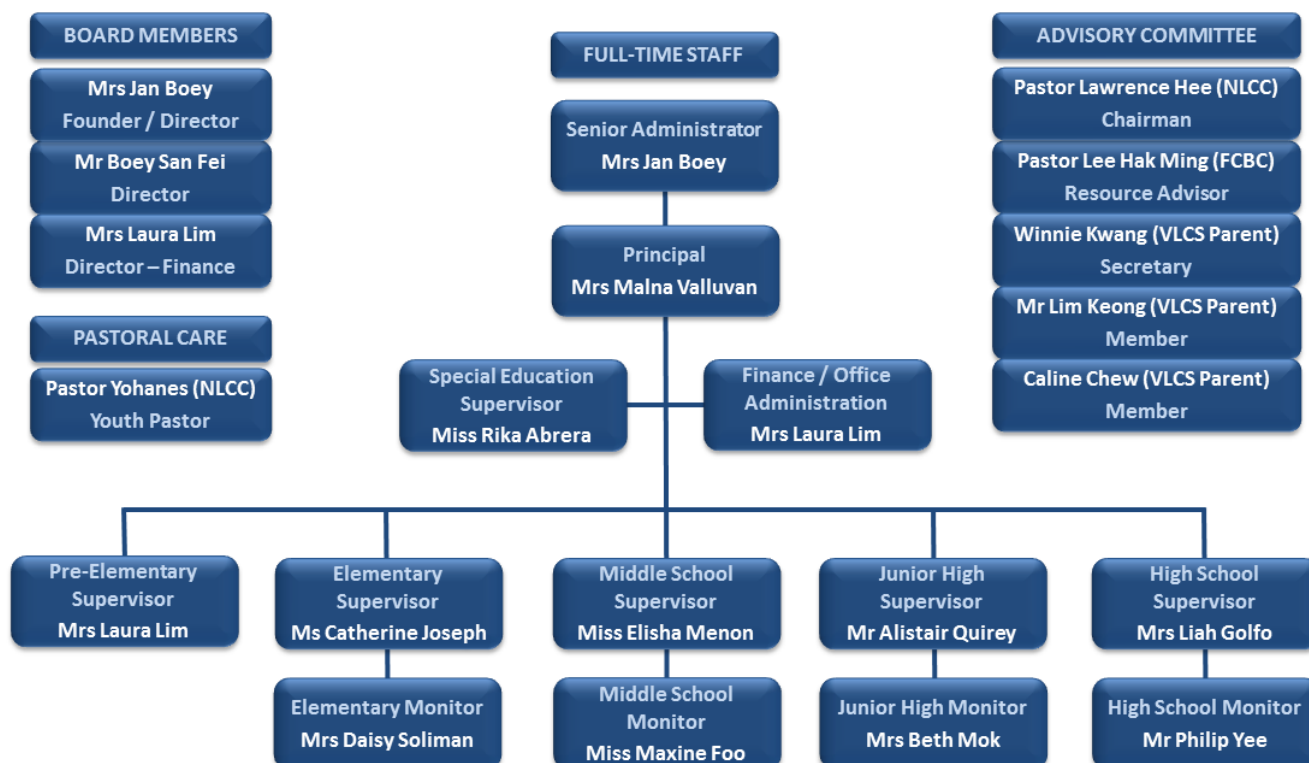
BOARD MEMBERS

Mrs Jan Boey
Founder / Director

Mr Boey San Fei
Director

Mrs Laura Lim
Director – Finance

PASTORAL CARE

Pastor Yohanes (NLCC)
Youth Pastor

FULL-TIME STAFF

Senior Administrator
Mrs Jan Boey

Principal
Mrs Malna Valluvan

Special Education Supervisor
Miss Rika Abrera

Finance / Office Administration
Mrs Laura Lim

ADVISORY COMMITTEE

Pastor Lawrence Hee (NLCC)
Chairman

Pastor Lee Hak Ming (FCBC)
Resource Advisor

Winnie Kwang (VLCS Parent)
Secretary

Mr Lim Keong (VLCS Parent)
Member

Caline Chew (VLCS Parent)
Member

Pre-Elementary Supervisor
Mrs Laura Lim

Elementary Supervisor
Ms Catherine Joseph

Middle School Supervisor
Miss Elisha Menon

Junior High Supervisor
Mr Alistair Quirey

High School Supervisor
Mrs Liah Golfo

Elementary Monitor
Mrs Daisy Soliman

Middle School Monitor
Miss Maxine Foo

Junior High Monitor
Mrs Beth Mok

High School Monitor
Mr Philip Yee